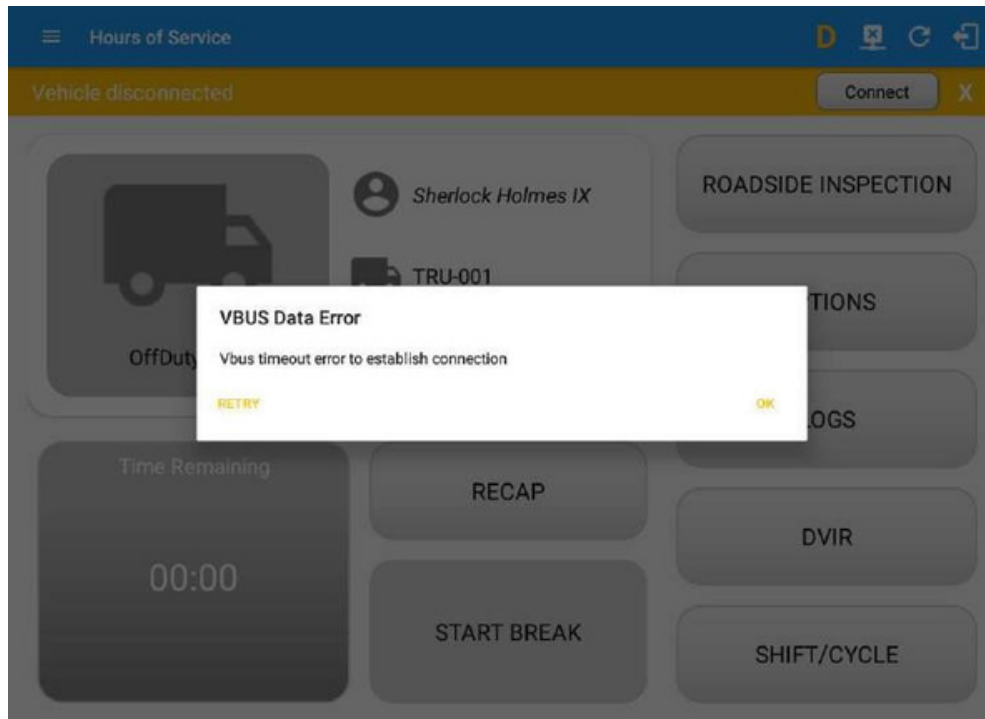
Hours of Service

D

Vehicle disconnected

Connect

X

Sherlock Holmes IX

TRU-001

OffDuty

ROADSIDE INSPECTION

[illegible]TIONS

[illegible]OGS

VBUS Data Error

Vbus timeout error to establish connection

RETRY

OK

Time Remaining

00:00

RECAP

START BREAK

DVIR

SHIFT/CYCLE